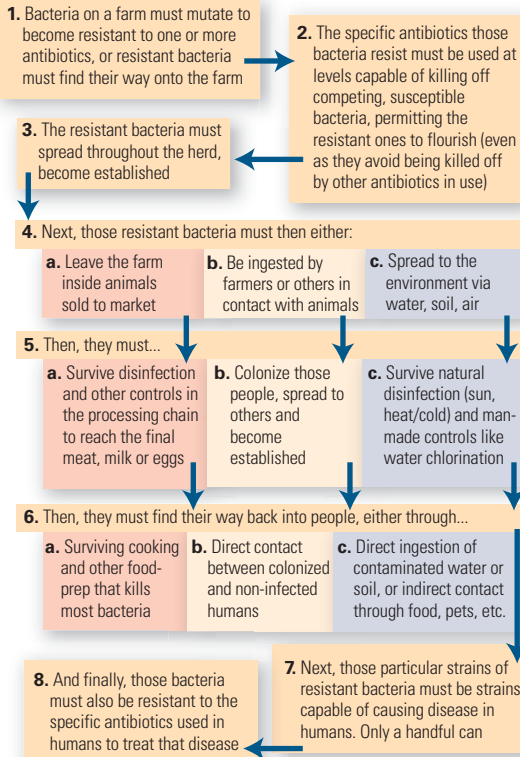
**1.** Bacteria on a farm must mutate to become resistant to one or more antibiotics, or resistant bacteria must find their way onto the farm

**2.** The specific antibiotics those bacteria resist must be used at levels capable of killing off competing, susceptible bacteria, permitting the resistant ones to flourish (even as they avoid being killed off by other antibiotics in use)

**3.** The resistant bacteria must spread throughout the herd, become established

**4.** Next, those resistant bacteria must then either:

**a.** Leave the farm inside animals sold to market

**b.** Be ingested by farmers or others in contact with animals

**c.** Spread to the environment via water, soil, air

**5.** Then, they must...

**a.** Survive disinfection and other controls in the processing chain to reach the final meat, milk or eggs

**b.** Colonize those people, spread to others and become established

**c.** Survive natural disinfection (sun, heat/cold) and man-made controls like water chlorination

**6.** Then, they must find their way back into people, either through...

**a.** Surviving cooking and other food-prep that kills most bacteria

**b.** Direct contact between colonized and non-infected humans

**c.** Direct ingestion of contaminated water or soil, or indirect contact through food, pets, etc.

**8.** And finally, those bacteria must also be resistant to the specific antibiotics used in humans to treat that disease

**7.** Next, those particular strains of resistant bacteria must be strains capable of causing disease in humans. Only a handful can